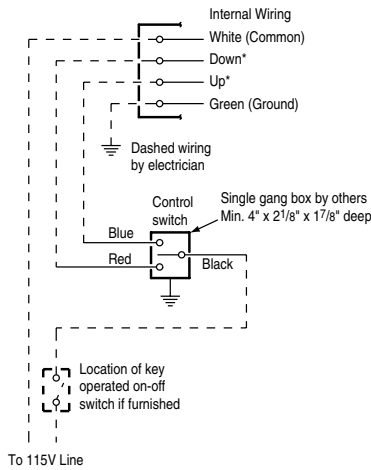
Internal Wiring
White (Common)
Down*
Up*
Green (Ground)

Dashed wiring by electrician

Control switch

Single gang box by others Min. 4" x $2^{1}/_{8}$" x $1^{7}/_{8}$" deep

Blue
Red
Black

Location of key operated on-off switch if furnished

To 115V Line